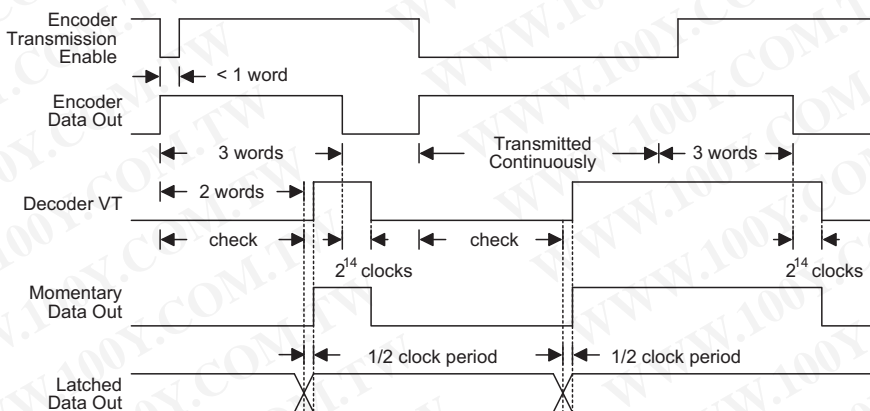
Encoder Transmission Enable

< 1 word

Encoder Data Out

3 words

Transmitted Continuously

3 words

Decoder VT

2 words

check

check

$2^{14}$ clocks

$2^{14}$ clocks

Momentary Data Out

1/2 clock period

1/2 clock period

Latched Data Out

WWW.100Y.COM.TW